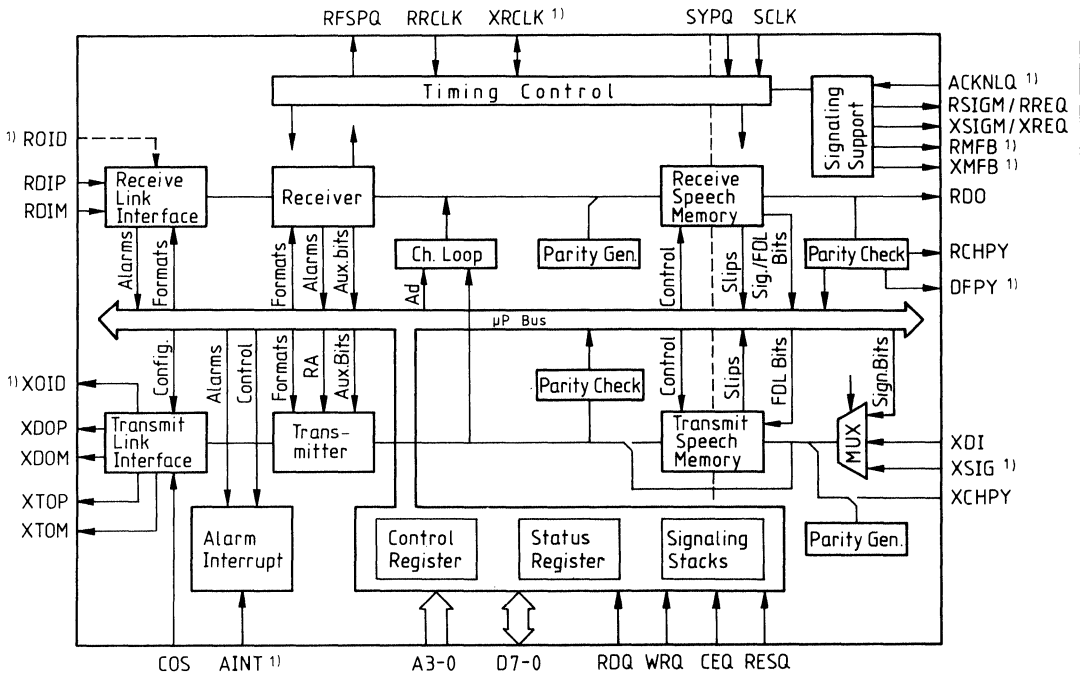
RFSPQ RRCLK XRCLK 1) SYPQ SCLK

Timing Control

Signaling Support

ACKNLQ 1)
RSIGM / RREQ
XSIGM / XREQ
RMFB 1)
XMFB 1)

1) ROID

RDIP
RDIM

Receive Link Interface

Receiver

Receive Speech Memory

RDO

Alarms
Formats
Formats
Alarms
Aux.bits

Ch. Loop

Parity Gen.

Control
Slips
Sig./FDL Bits

Parity Check

RCHPY
DFPY 1)

Ad

µP Bus

Config.
Alarms
Control
Formats
RA
Aux.Bits

Parity Check

Control
Slips
FDL Bits
Sign.Bits

1) XOID

XDOP
XDOM

Transmit Link Interface

Transmitter

Transmit Speech Memory

MUX

XDI
XSIG 1)
XCHPY

XTOP
XTOM

Alarm Interrupt

Control Register
Status Register
Signaling Stacks

Parity Gen.

COS AINT 1) A3-0 D7-0 RDQ WRQ CEQ RESQ